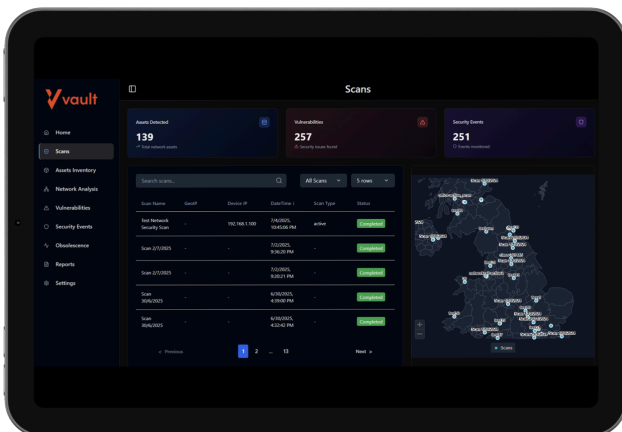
vault

Home
Scans
Assets Inventory
Network Analysis
Vulnerabilities
Security Events
Obsolescence
Reports
Settings

Scans

Assets Detected
139
Total network assets

Vulnerabilities
257
Security issues found

Security Events
251
Events monitored

Search scans...
All Scans
5 rows

| Scan Name | GeoIP | Device IP | Date/Time | Scan Type | Status |
|---|---|---|---|---|---|
| Test Network Security Scan | - | 192.168.1.100 | 7/4/2025, 10:45:06 PM | active | Completed |
| Scan 2/7/2025 | - | - | 7/2/2025, 9:36:20 PM | - | Completed |
| Scan 2/7/2025 | - | - | 7/2/2025, 9:20:21 PM | - | Completed |
| Scan 30/6/2025 | - | - | 6/30/2025, 4:39:00 PM | - | Completed |
| Scan 30/6/2025 | - | - | 6/30/2025, 4:32:42 PM | - | Completed |

« Previous 1 2 ... 13 Next »

+
−
Scans